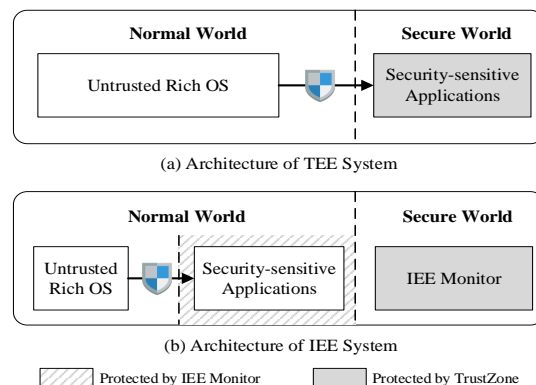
Normal World

Secure World

Untrusted Rich OS

Security-sensitive Applications

(a) Architecture of TEE System

Normal World

Secure World

Untrusted Rich OS

Security-sensitive Applications

IEE Monitor

(b) Architecture of IEE System

Protected by IEE Monitor

Protected by TrustZone